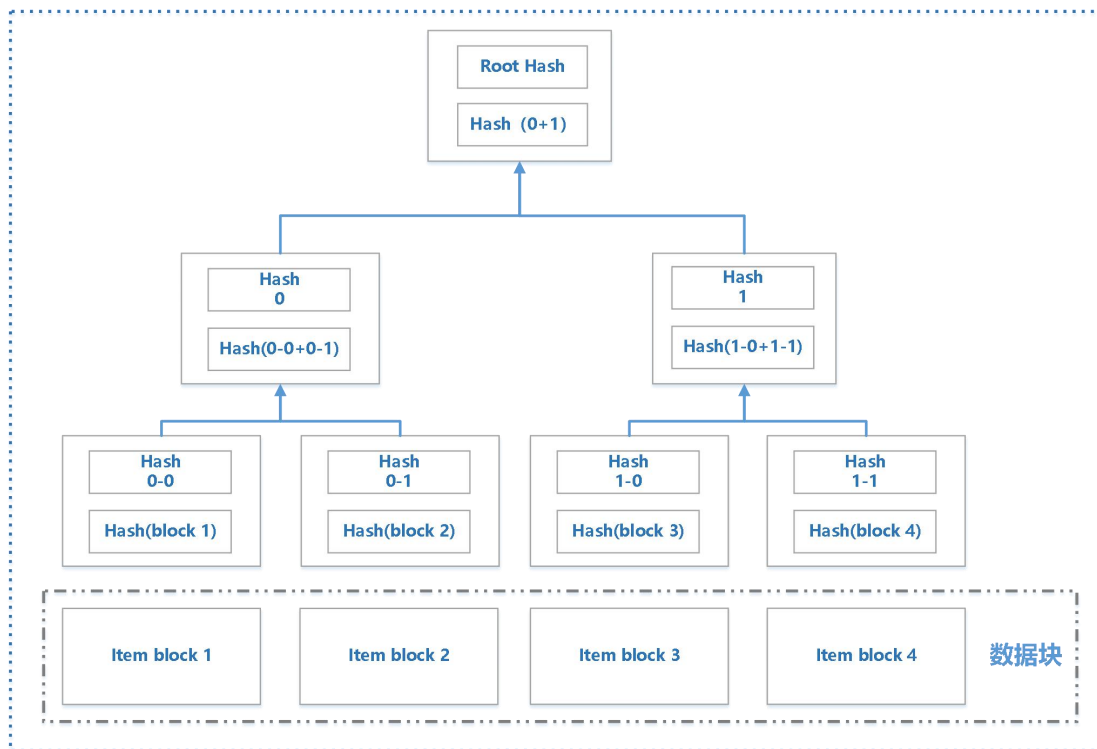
Root Hash

Hash（0+1)

Hash
0

Hash(0-0+0-1)

Hash
1

Hash(1-0+1-1)

Hash
0-0

Hash(block 1)

Hash
0-1

Hash(block 2)

Hash
1-0

Hash(block 3)

Hash
1-1

Hash(block 4)

Item block 1

Item block 2

Item block 3

Item block 4

数据块